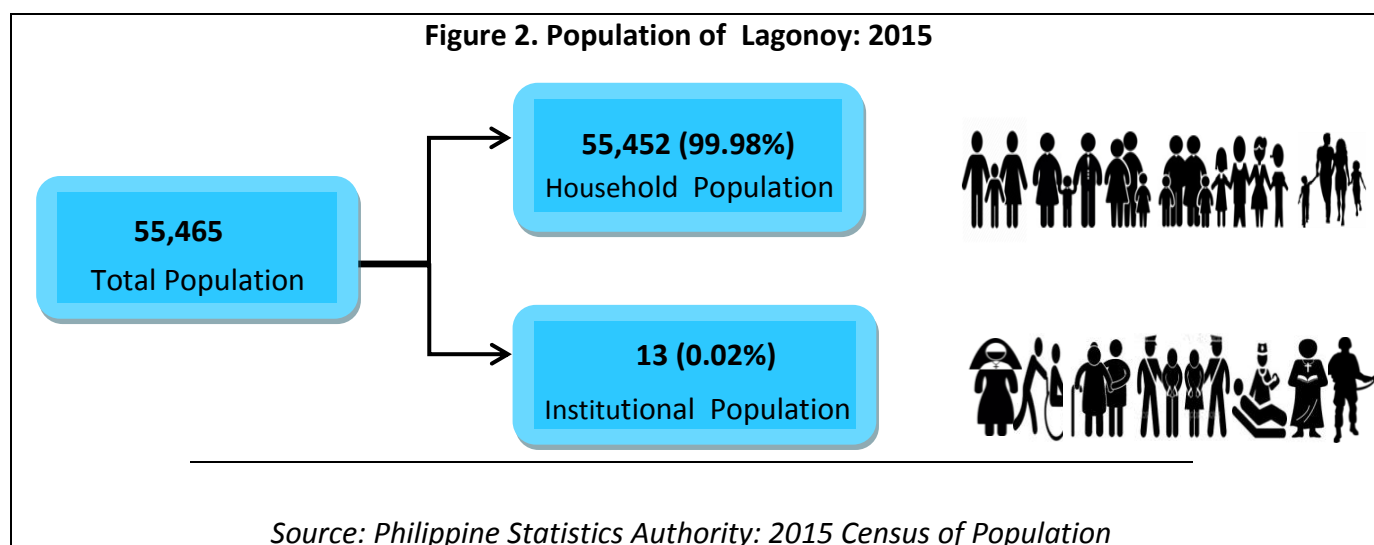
Figure 2. Population of Lagonoy: 2015

55,465
Total Population

55,452 (99.98%)
Household Population

13 (0.02%)
Institutional Population

Source: Philippine Statistics Authority: 2015 Census of Population